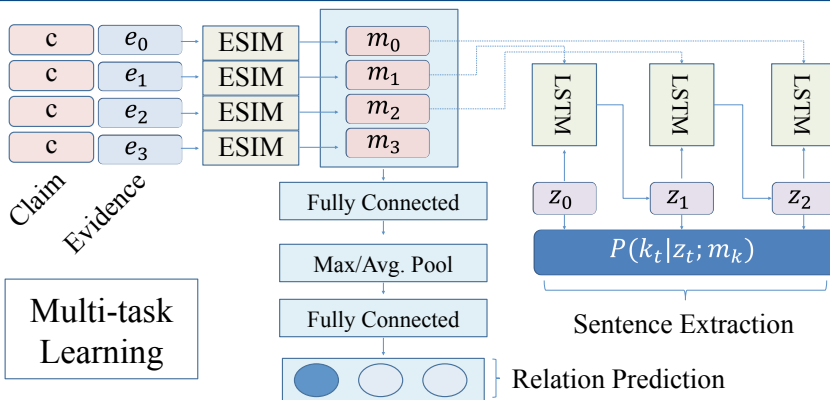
c
$e_0$
ESIM
c
$e_1$
ESIM
c
$e_2$
ESIM
c
$e_3$
ESIM
$m_0$
$m_1$
$m_2$
$m_3$
LSTM
LSTM
LSTM
Claim
Evidence
Fully Connected
$z_0$
$z_1$
$z_2$
$P(k_t|z_t; m_k)$
Max/Avg. Pool
Multi-task Learning
Fully Connected
Sentence Extraction
Relation Prediction